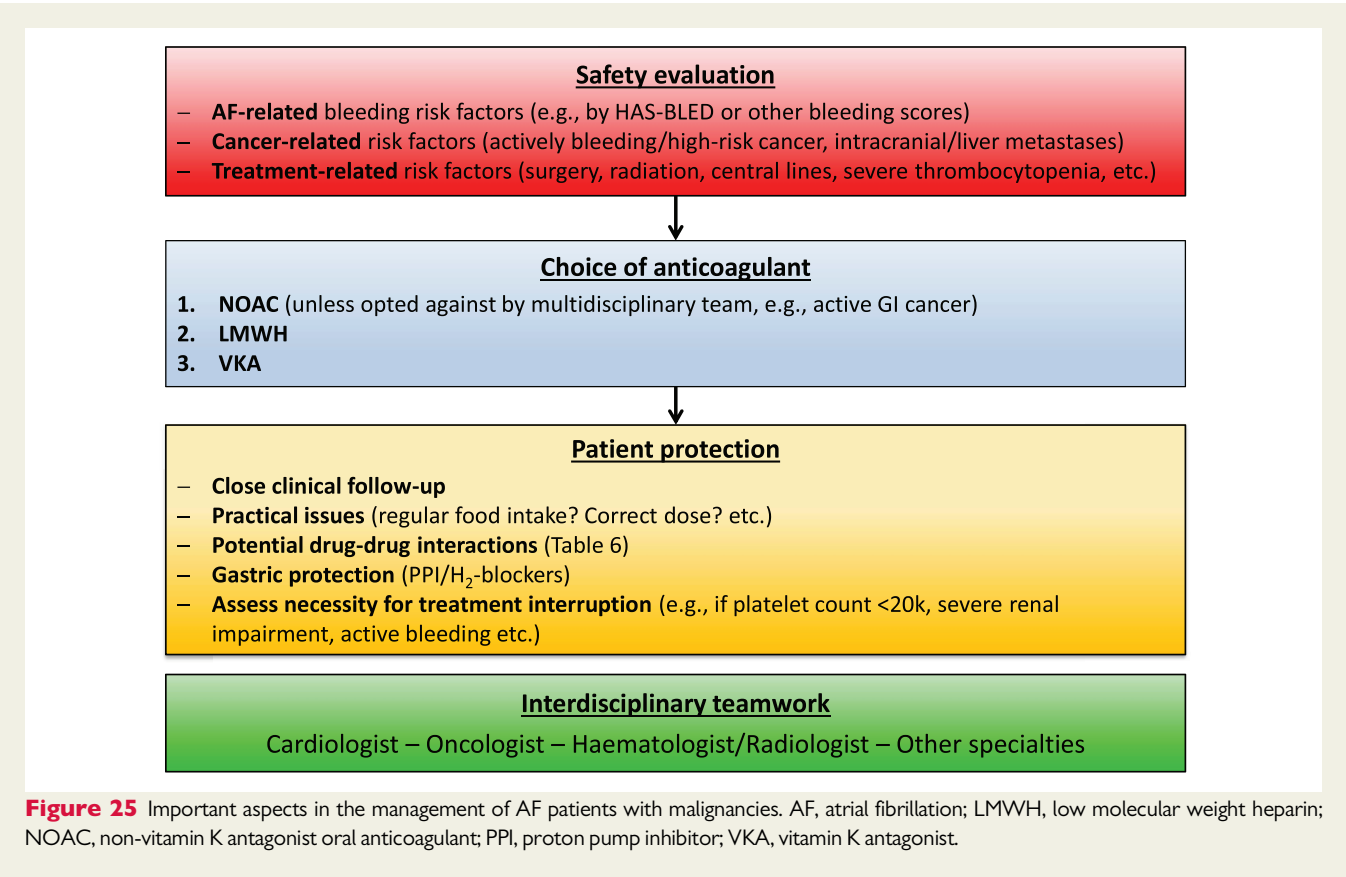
Safety evaluation

– AF-related bleeding risk factors (e.g., by HAS-BLED or other bleeding scores)
– Cancer-related risk factors (actively bleeding/high-risk cancer, intracranial/liver metastases)
– Treatment-related risk factors (surgery, radiation, central lines, severe thrombocytopenia, etc.)

Choice of anticoagulant

1. NOAC (unless opted against by multidisciplinary team, e.g., active GI cancer)
2. LMWH
3. VKA

Patient protection

– Close clinical follow-up
– Practical issues (regular food intake? Correct dose? etc.)
– Potential drug-drug interactions (Table 6)
– Gastric protection (PPI/$H_2$-blockers)
– Assess necessity for treatment interruption (e.g., if platelet count <20k, severe renal impairment, active bleeding etc.)

Interdisciplinary teamwork

Cardiologist – Oncologist – Haematologist/Radiologist – Other specialties

Figure 25 Important aspects in the management of AF patients with malignancies. AF, atrial fibrillation; LMWH, low molecular weight heparin; NOAC, non-vitamin K antagonist oral anticoagulant; PPI, proton pump inhibitor; VKA, vitamin K antagonist.